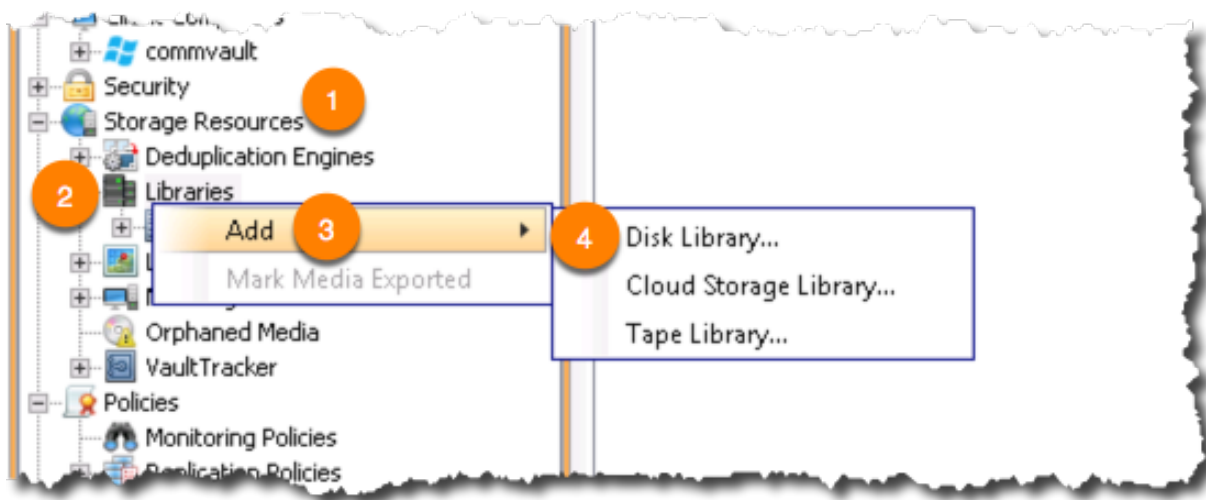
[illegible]
commvault
Security
Storage Resources
1
Deduplication Engines
2
Libraries
Add
3
Mark Media Exported
4
Disk Library...
Cloud Storage Library...
Tape Library...
Orphaned Media
VaultTracker
Policies
Monitoring Policies
Replication Policies